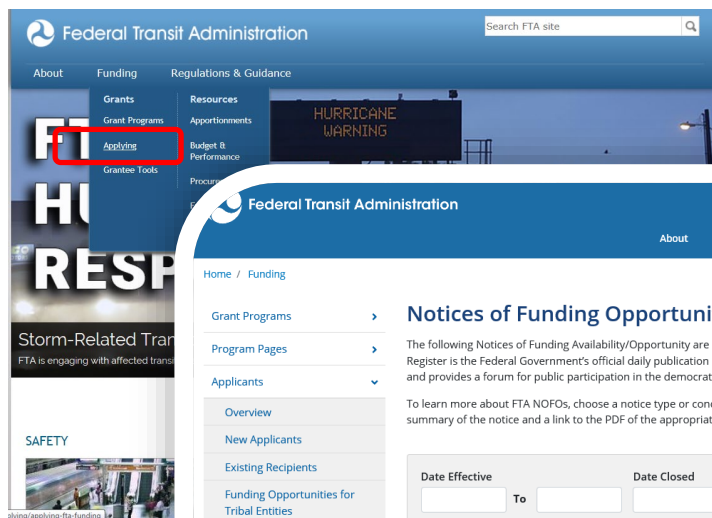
Federal Transit Administration

Search FTA site

About Funding Regulations & Guidance

Grants
Grant Programs
Applying
Grantee Tools

Resources
Apportionments
Budget & Performance
Procur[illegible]

HURRICANE WARNING

FT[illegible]
HU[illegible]
RESP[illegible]

Storm-Related Tra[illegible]
FTA is engaging with affected transi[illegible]

SAFETY

plying/applying-fta-funding

Federal Transit Administration

About

Home / Funding

Grant Programs
Program Pages
Applicants
Overview
New Applicants
Existing Recipients
Funding Opportunities for Tribal Entities

Notices of Funding Opportuni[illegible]

The following Notices of Funding Availability/Opportunity are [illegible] Register is the Federal Government's official daily publication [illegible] and provides a forum for public participation in the democrat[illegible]

To learn more about FTA NOFOs, choose a notice type or con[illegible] summary of the notice and a link to the PDF of the appropriat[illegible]

Date Effective
To
Date Closed